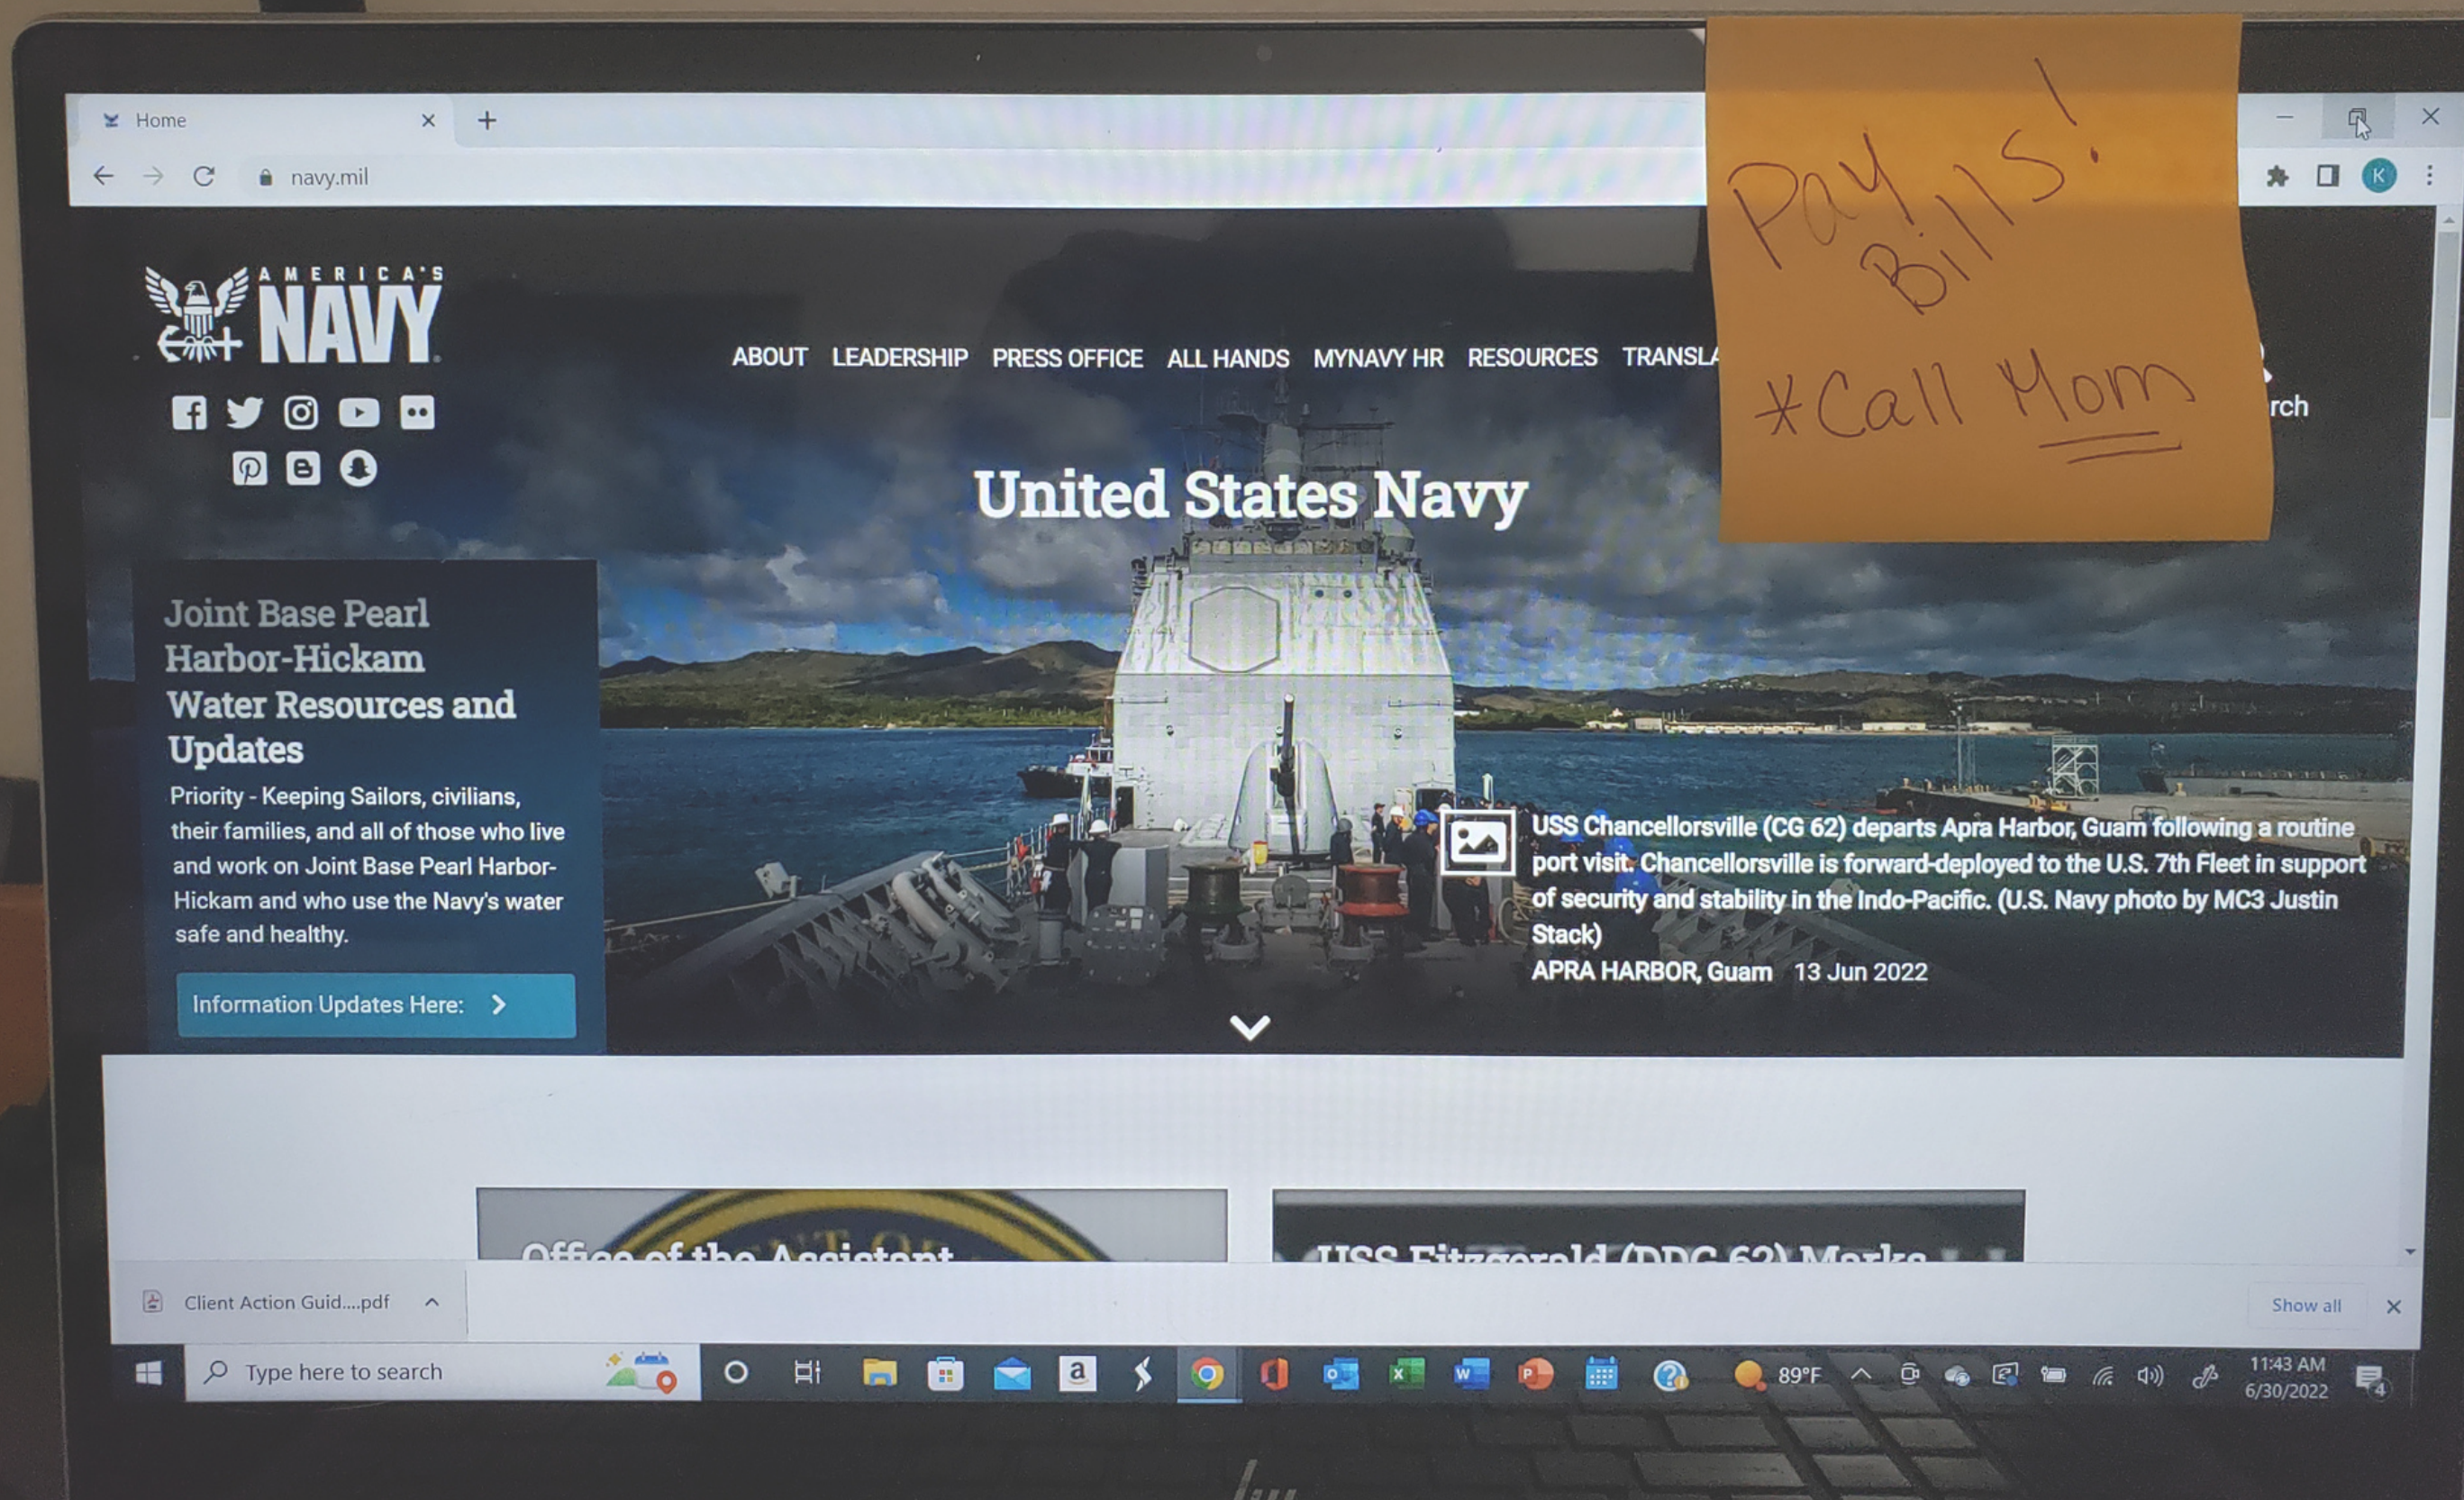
Home

navy.mil

AMERICA'S NAVY

ABOUT LEADERSHIP PRESS OFFICE ALL HANDS MYNAVY HR RESOURCES TRANSLA

rch

Pay Bills!
*Call Mom

United States Navy

Joint Base Pearl Harbor-Hickam Water Resources and Updates

Priority - Keeping Sailors, civilians, their families, and all of those who live and work on Joint Base Pearl Harbor-Hickam and who use the Navy's water safe and healthy.

Information Updates Here:

USS Chancellorsville (CG 62) departs Apra Harbor, Guam following a routine port visit. Chancellorsville is forward-deployed to the U.S. 7th Fleet in support of security and stability in the Indo-Pacific. (U.S. Navy photo by MC3 Justin Stack)

APRA HARBOR, Guam 13 Jun 2022

Office of the Assistant

USS Fitzgerald (DDG 62) Marks

Client Action Guid....pdf

Show all

Type here to search

89°F

11:43 AM
6/30/2022